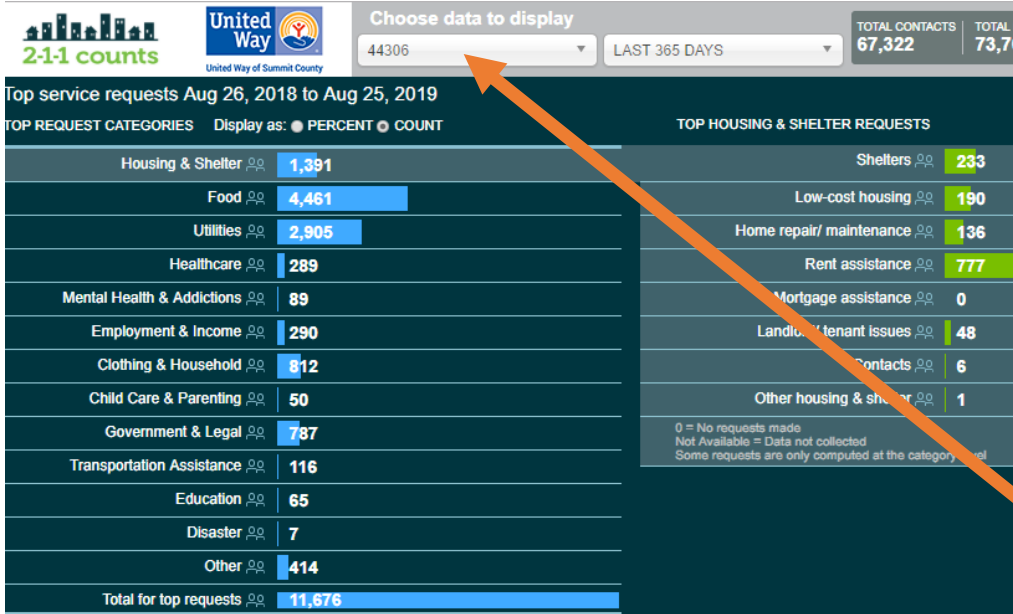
2-1-1 counts

United Way
United Way of Summit County

Choose data to display
44306
LAST 365 DAYS

TOTAL CONTACTS
67,322
TOTAL
73,7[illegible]

Top service requests Aug 26, 2018 to Aug 25, 2019
TOP REQUEST CATEGORIES Display as: PERCENT COUNT

| Category | Count |
|---|---|
| Housing & Shelter | 1,391 |
| Food | 4,461 |
| Utilities | 2,905 |
| Healthcare | 289 |
| Mental Health & Addictions | 89 |
| Employment & Income | 290 |
| Clothing & Household | 812 |
| Child Care & Parenting | 50 |
| Government & Legal | 787 |
| Transportation Assistance | 116 |
| Education | 65 |
| Disaster | 7 |
| Other | 414 |
| Total for top requests | 11,676 |

TOP HOUSING & SHELTER REQUESTS

| Request | Count |
|---|---|
| Shelters | 233 |
| Low-cost housing | 190 |
| Home repair/ maintenance | 136 |
| Rent assistance | 777 |
| Mortgage assistance | 0 |
| Landlo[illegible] tenant issues | 48 |
| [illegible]ontacts | 6 |
| Other housing & she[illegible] | 1 |

0 = No requests made
Not Available = Data not collected
Some requests are only computed at the category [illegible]el